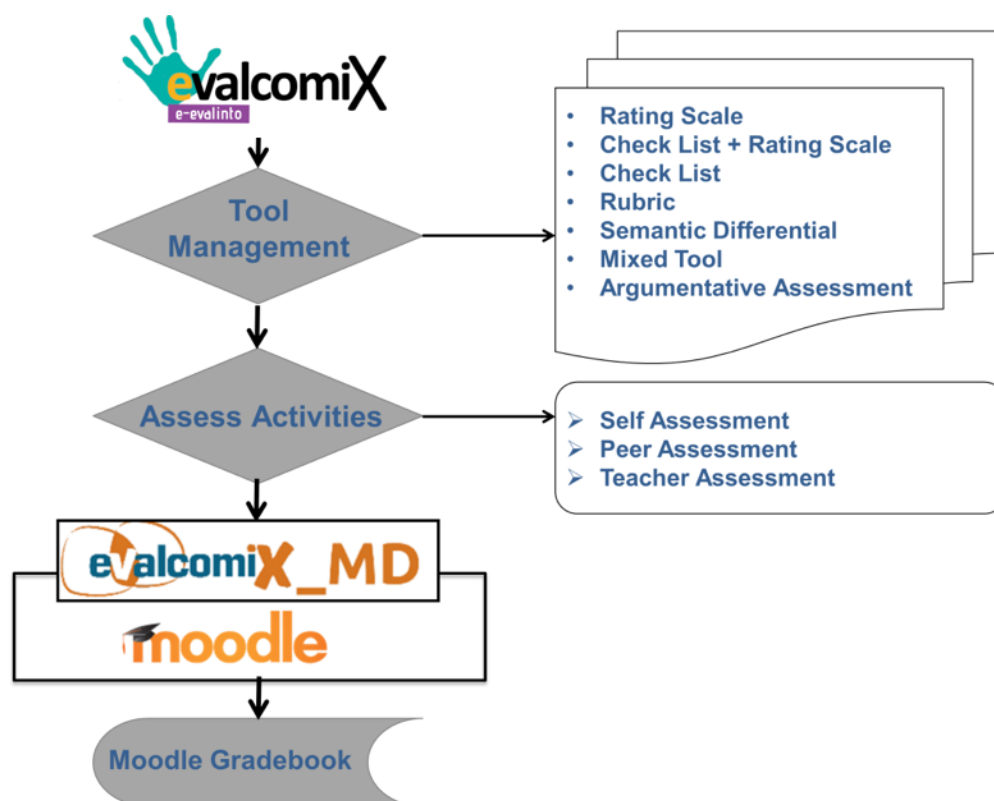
evalcomiX
e-evalinto

Tool Management

- Rating Scale
- Check List + Rating Scale
- Check List
- Rubric
- Semantic Differential
- Mixed Tool
- Argumentative Assessment

Assess Activities

- Self Assessment
- Peer Assessment
- Teacher Assessment

evalcomiX_MD

moodle

Moodle Gradebook